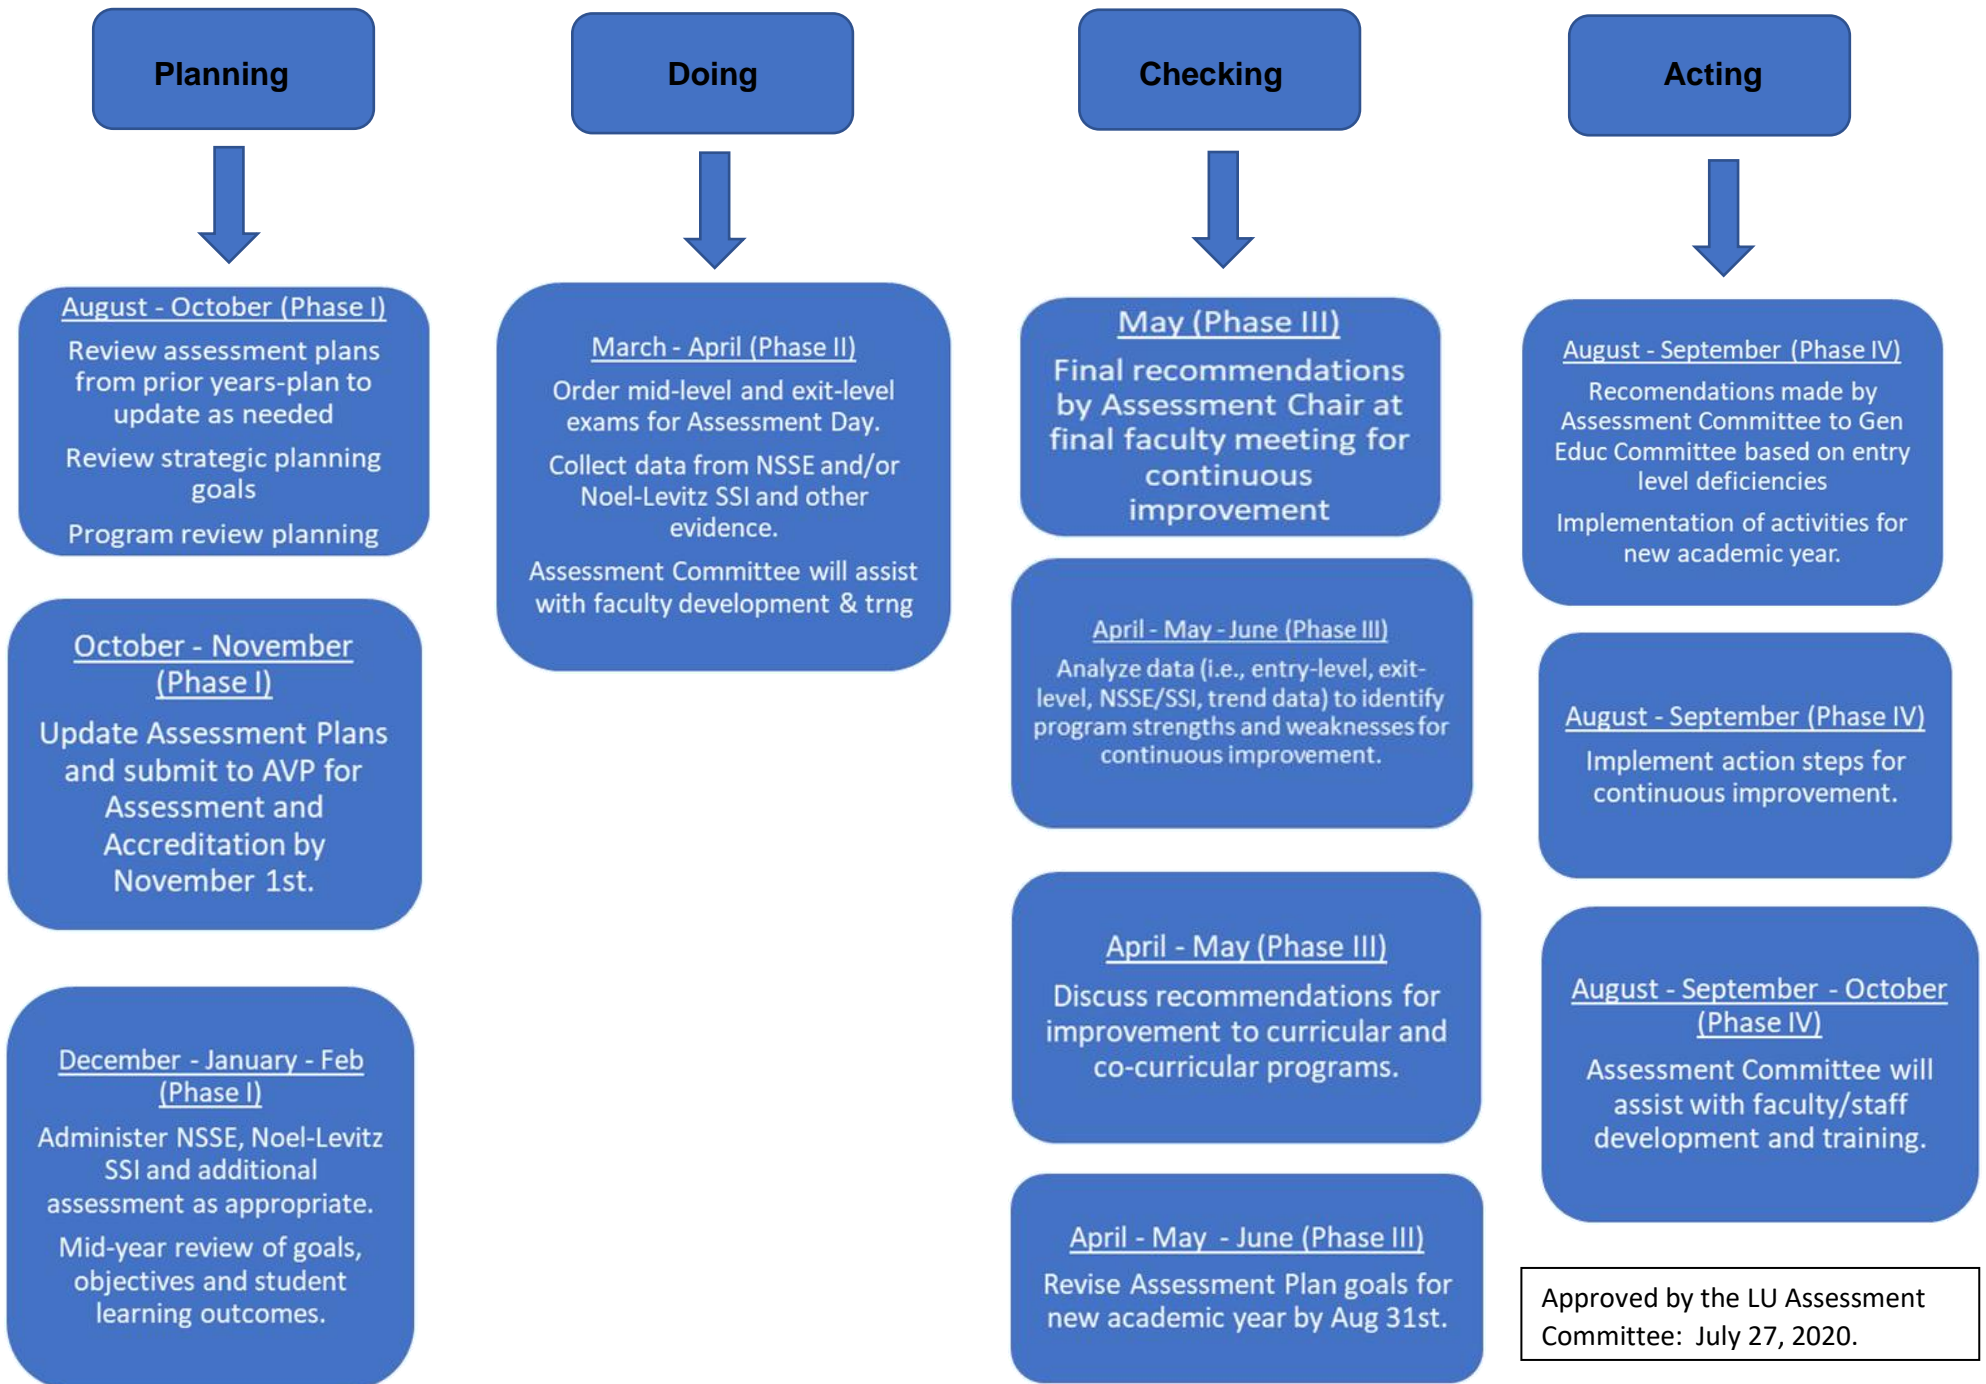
Planning

August - October (Phase I)
Review assessment plans from prior years-plan to update as needed
Review strategic planning goals
Program review planning

October - November (Phase I)
Update Assessment Plans and submit to AVP for Assessment and Accreditation by November 1st.

December - January - Feb (Phase I)
Administer NSSE, Noel-Levitz SSI and additional assessment as appropriate.
Mid-year review of goals, objectives and student learning outcomes.

Doing

March - April (Phase II)
Order mid-level and exit-level exams for Assessment Day.
Collect data from NSSE and/or Noel-Levitz SSI and other evidence.
Assessment Committee will assist with faculty development & trng

Checking

May (Phase III)
Final recommendations by Assessment Chair at final faculty meeting for continuous improvement

April - May - June (Phase III)
Analyze data (i.e., entry-level, exit-level, NSSE/SSI, trend data) to identify program strengths and weaknesses for continuous improvement.

April - May (Phase III)
Discuss recommendations for improvement to curricular and co-curricular programs.

April - May - June (Phase III)
Revise Assessment Plan goals for new academic year by Aug 31st.

Acting

August - September (Phase IV)
Recomendations made by Assessment Committee to Gen Educ Committee based on entry level deficiencies
Implementation of activities for new academic year.

August - September (Phase IV)
Implement action steps for continuous improvement.

August - September - October (Phase IV)
Assessment Committee will assist with faculty/staff development and training.

Approved by the LU Assessment Committee: July 27, 2020.